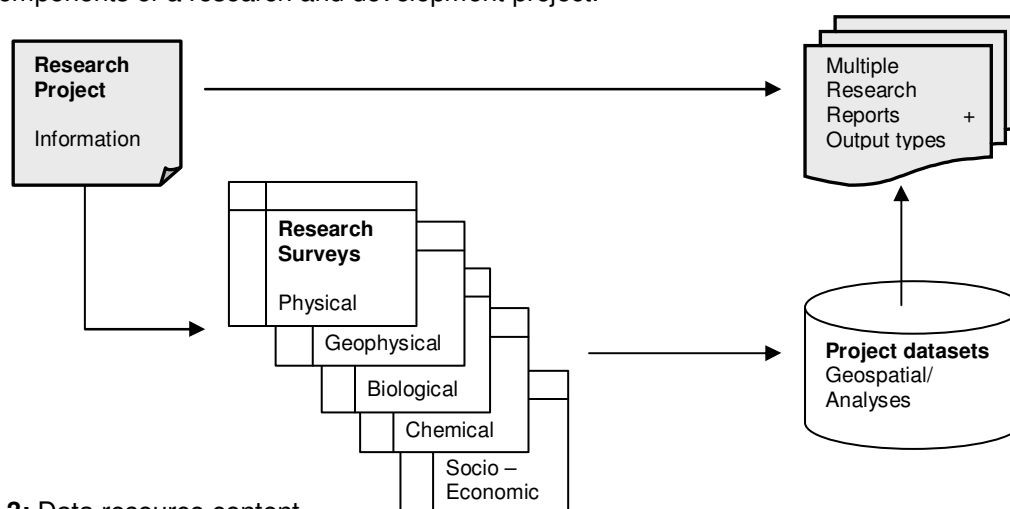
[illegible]omponents of a research and development project.

Research Project

Information

Multiple Research Reports + Output types

Research Surveys

Physical

Geophysical

Biological

Chemical

Socio – Economic

Project datasets Geospatial/ Analyses

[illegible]2: Data resources content